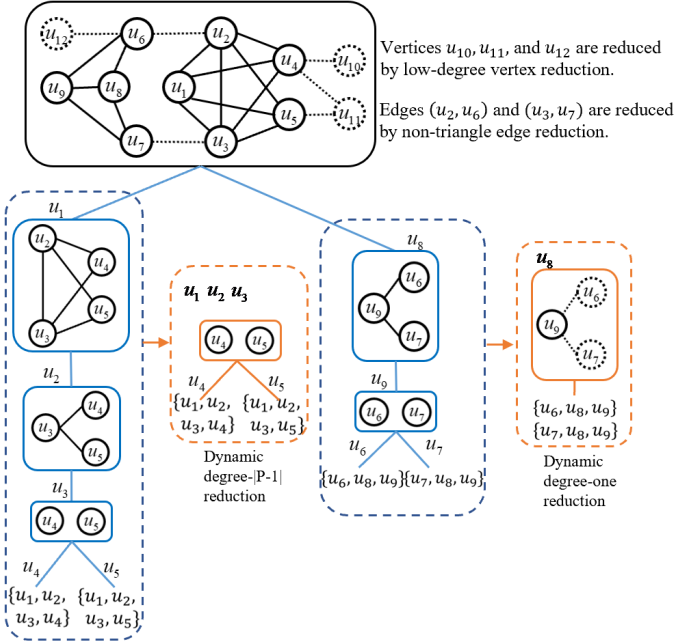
$u_{12}$ $u_6$ $u_2$ $u_9$ $u_8$ $u_1$ $u_4$ $u_{10}$ $u_5$ $u_{11}$ $u_7$ $u_3$

Vertices $u_{10}, u_{11}$, and $u_{12}$ are reduced by low-degree vertex reduction.

Edges $(u_2, u_6)$ and $(u_3, u_7)$ are reduced by non-triangle edge reduction.

$u_1$

$u_2$ $u_4$ $u_5$ $u_3$

$u_2$

$u_4$ $u_3$ $u_5$

$u_3$

$u_4$ $u_5$

$u_4$ $u_5$

$\{u_1, u_2, u_3, u_4\}$ $\{u_1, u_2, u_3, u_5\}$

$u_1$ $u_2$ $u_3$

$u_4$ $u_5$

$u_4$ $u_5$

$\{u_1, u_2, u_3, u_4\}$ $\{u_1, u_2, u_3, u_5\}$

Dynamic degree-|P-1| reduction

$u_8$

$u_6$ $u_9$ $u_7$

$u_9$

$u_6$ $u_7$

$u_6$ $u_7$

$\{u_6, u_8, u_9\}$$\{u_7, u_8, u_9\}$

$u_8$

$u_6$ $u_9$ $u_7$

$\{u_6, u_8, u_9\}$
$\{u_7, u_8, u_9\}$

Dynamic degree-one reduction